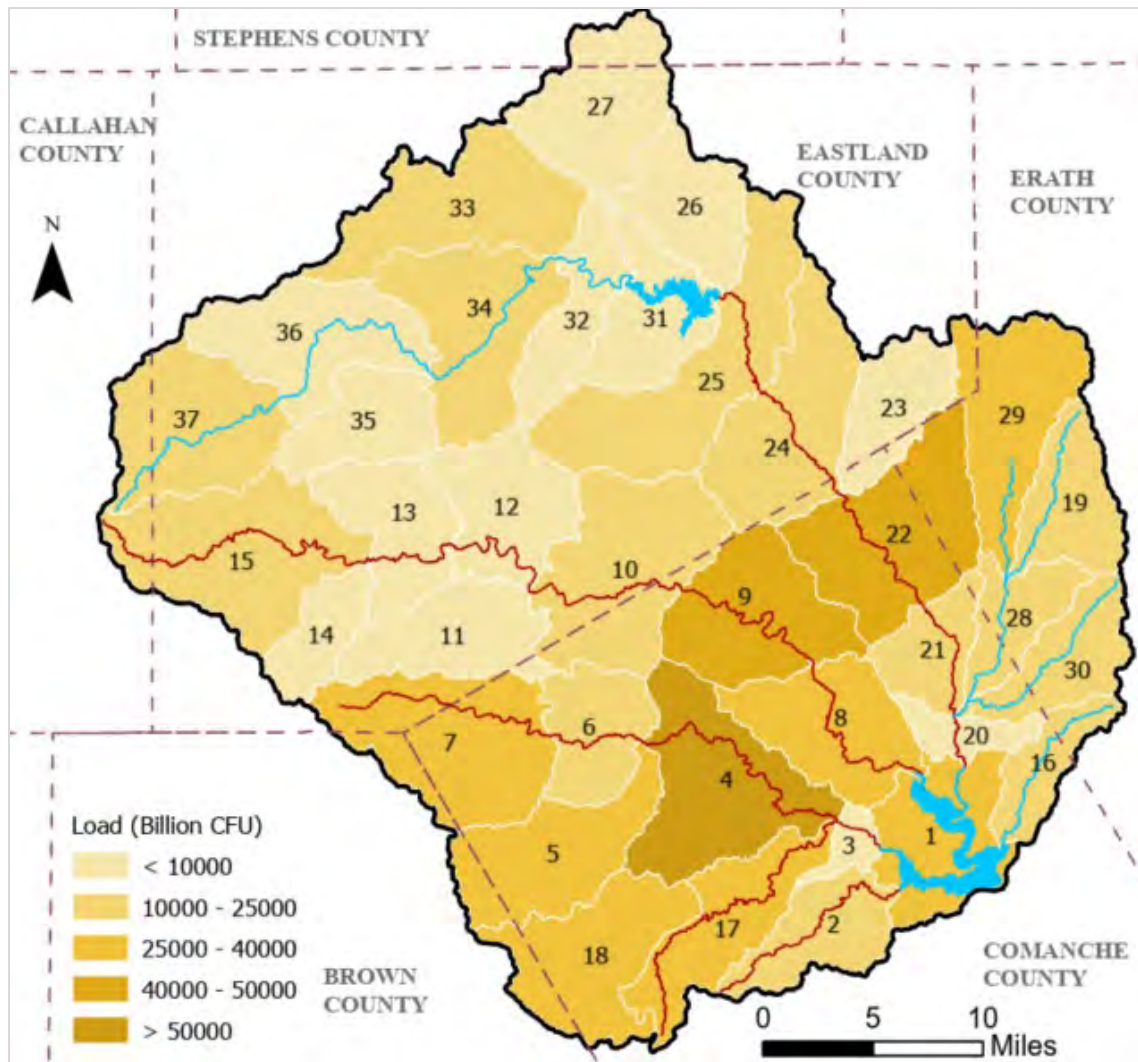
STEPHENS COUNTY

CALLAHAN COUNTY

EASTLAND COUNTY

ERATH COUNTY

N

27
33
26
34
32
31
36
25
37
35
23
29
24
13
12
19
22
15
10
9
14
11
28
21
30
8
20
6
7
16
4
1
3
5
2
17
18

Load (Billion CFU)
< 10000
10000 - 25000
25000 - 40000
40000 - 50000
> 50000

BROWN COUNTY

COMANCHE COUNTY

0 5 10 Miles